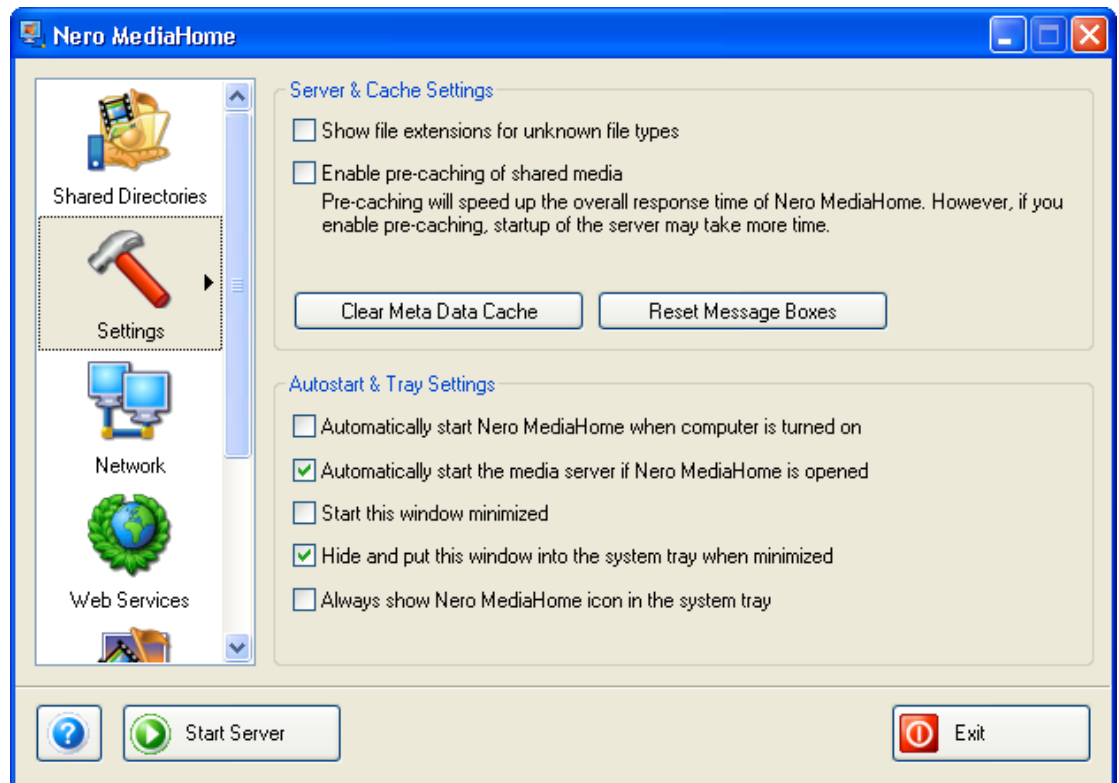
Nero MediaHome

Shared Directories

Settings

Network

Web Services

Server & Cache Settings

Show file extensions for unknown file types

Enable pre-caching of shared media
Pre-caching will speed up the overall response time of Nero MediaHome. However, if you enable pre-caching, startup of the server may take more time.

Clear Meta Data Cache

Reset Message Boxes

Autostart & Tray Settings

Automatically start Nero MediaHome when computer is turned on

Automatically start the media server if Nero MediaHome is opened

Start this window minimized

Hide and put this window into the system tray when minimized

Always show Nero MediaHome icon in the system tray

Start Server

Exit